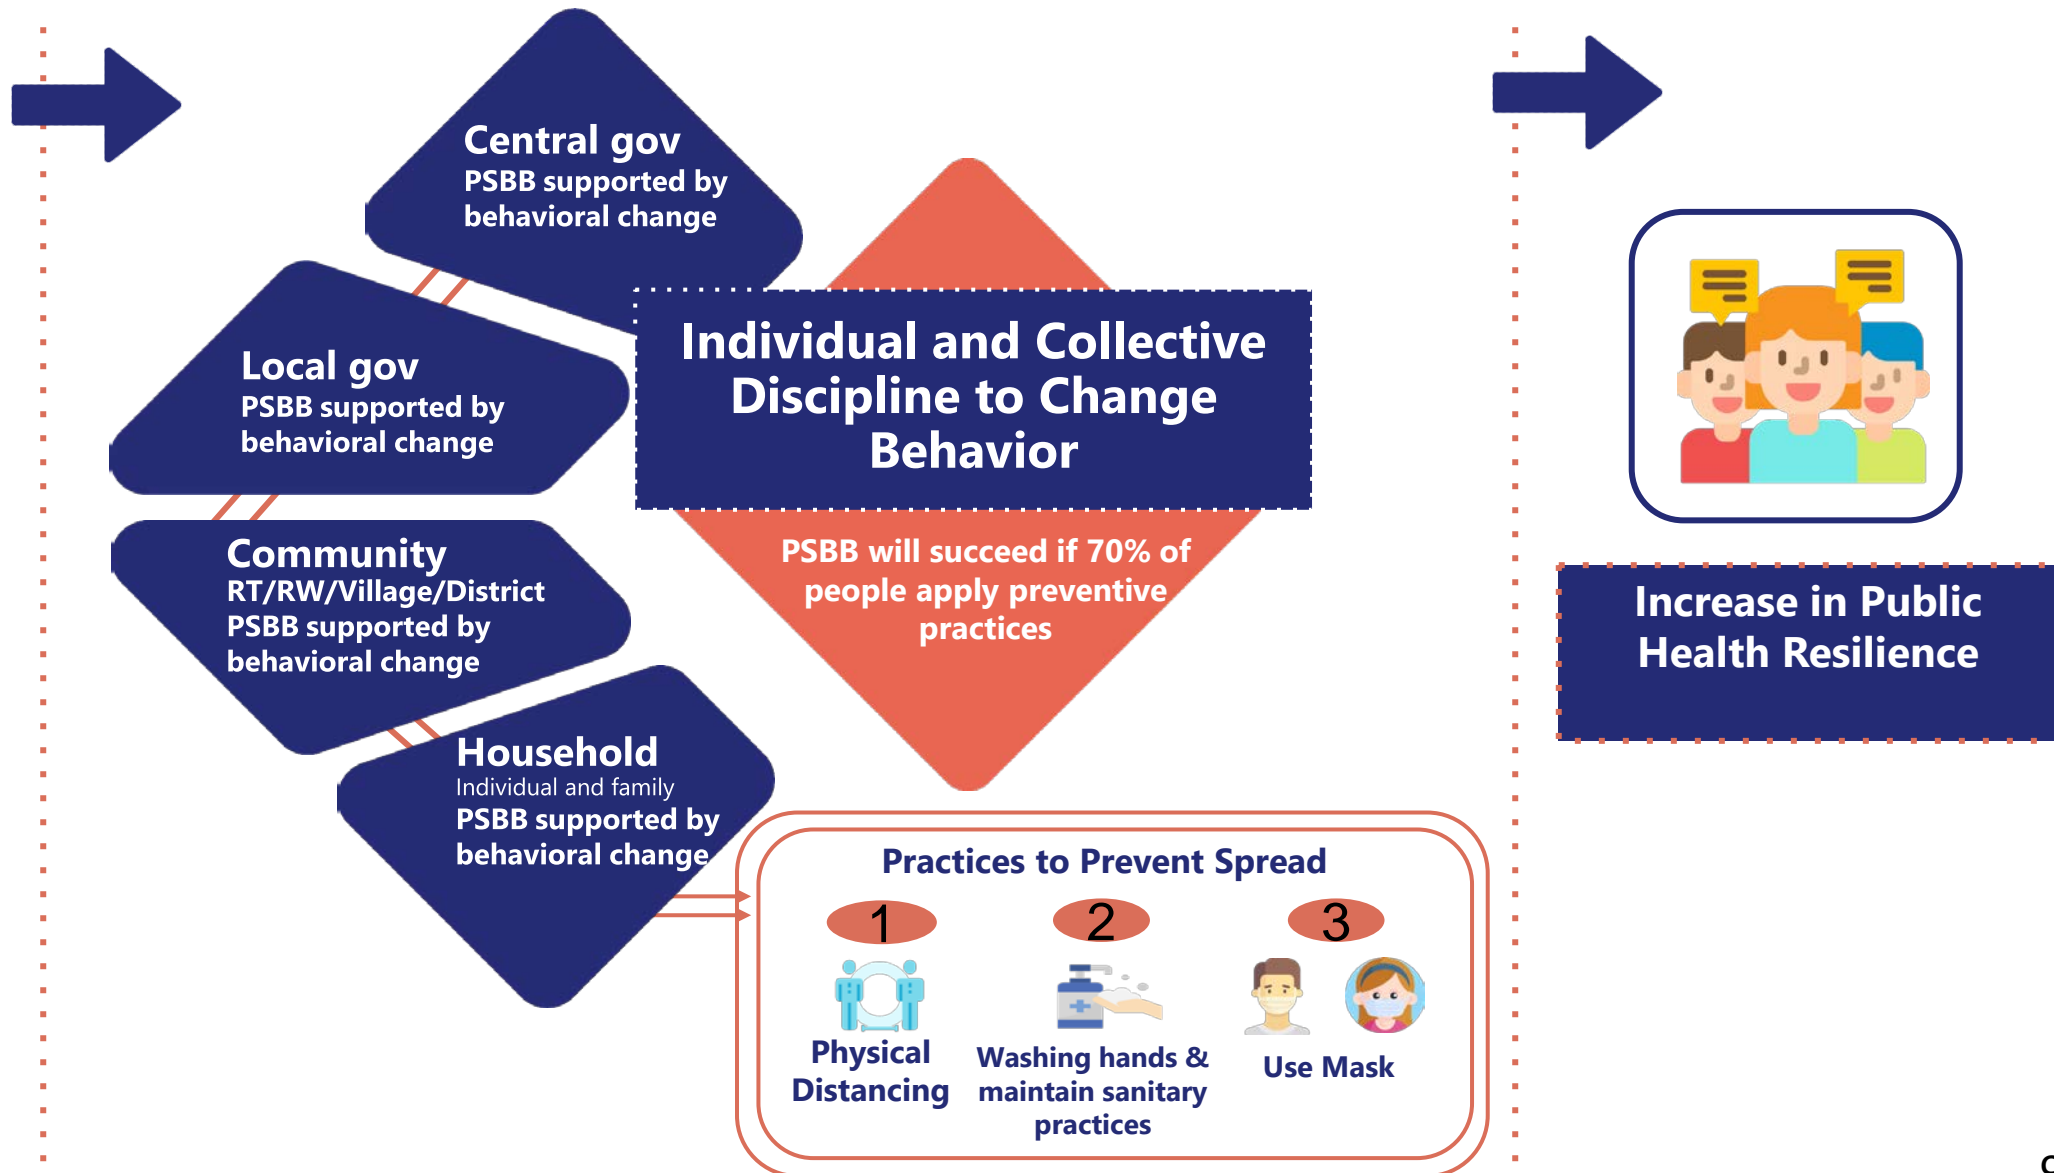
Central gov
PSBB supported by behavioral change

Local gov
PSBB supported by behavioral change

Community
RT/RW/Village/District
PSBB supported by behavioral change

Household
Individual and family
PSBB supported by behavioral change

Individual and Collective Discipline to Change Behavior

PSBB will succeed if 70% of people apply preventive practices

Practices to Prevent Spread

1
Physical Distancing

2
Washing hands & maintain sanitary practices

3
Use Mask

Increase in Public Health Resilience